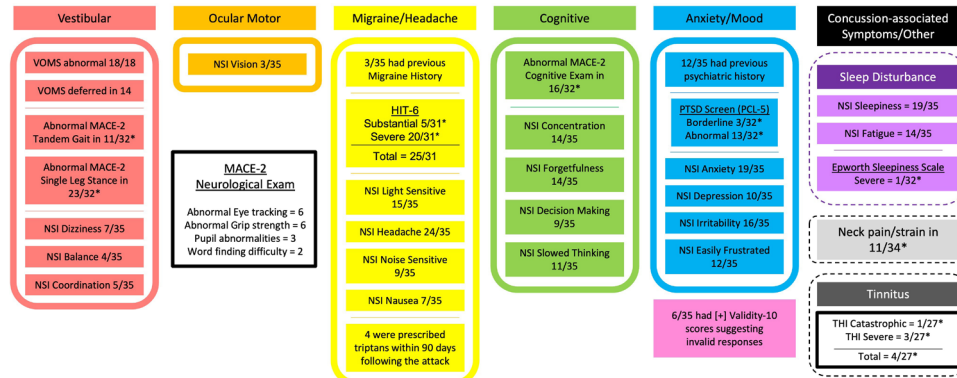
Vestibular

VOMS abnormal 18/18

VOMS deferred in 14

Abnormal MACE-2 Tandem Gait in 11/32*

Abnormal MACE-2 Single Leg Stance in 23/32*

NSI Dizziness 7/35

NSI Balance 4/35

NSI Coordination 5/35

Ocular Motor

NSI Vision 3/35

MACE-2 Neurological Exam

Abnormal Eye tracking = 6
Abnormal Grip strength = 6
Pupil abnormalities = 3
Word finding difficulty = 2

Migraine/Headache

3/35 had previous Migraine History

HIT-6
Substantial 5/31*
Severe 20/31*
Total = 25/31

NSI Light Sensitive 15/35

NSI Headache 24/35

NSI Noise Sensitive 9/35

NSI Nausea 7/35

4 were prescribed triptans within 90 days following the attack

Cognitive

Abnormal MACE-2 Cognitive Exam in 16/32*

NSI Concentration 14/35

NSI Forgetfulness 14/35

NSI Decision Making 9/35

NSI Slowed Thinking 11/35

Anxiety/Mood

12/35 had previous psychiatric history

PTSD Screen (PCL-5)
Borderline 3/32*
Abnormal 13/32*

NSI Anxiety 19/35

NSI Depression 10/35

NSI Irritability 16/35

NSI Easily Frustrated 12/35

6/35 had [+] Validity-10 scores suggesting invalid responses

Concussion-associated Symptoms/Other

Sleep Disturbance

NSI Sleepiness = 19/35

NSI Fatigue = 14/35

Epworth Sleepiness Scale
Severe = 1/32*

Neck pain/strain in 11/34*

Tinnitus

THI Catastrophic = 1/27*
THI Severe = 3/27*
Total = 4/27*